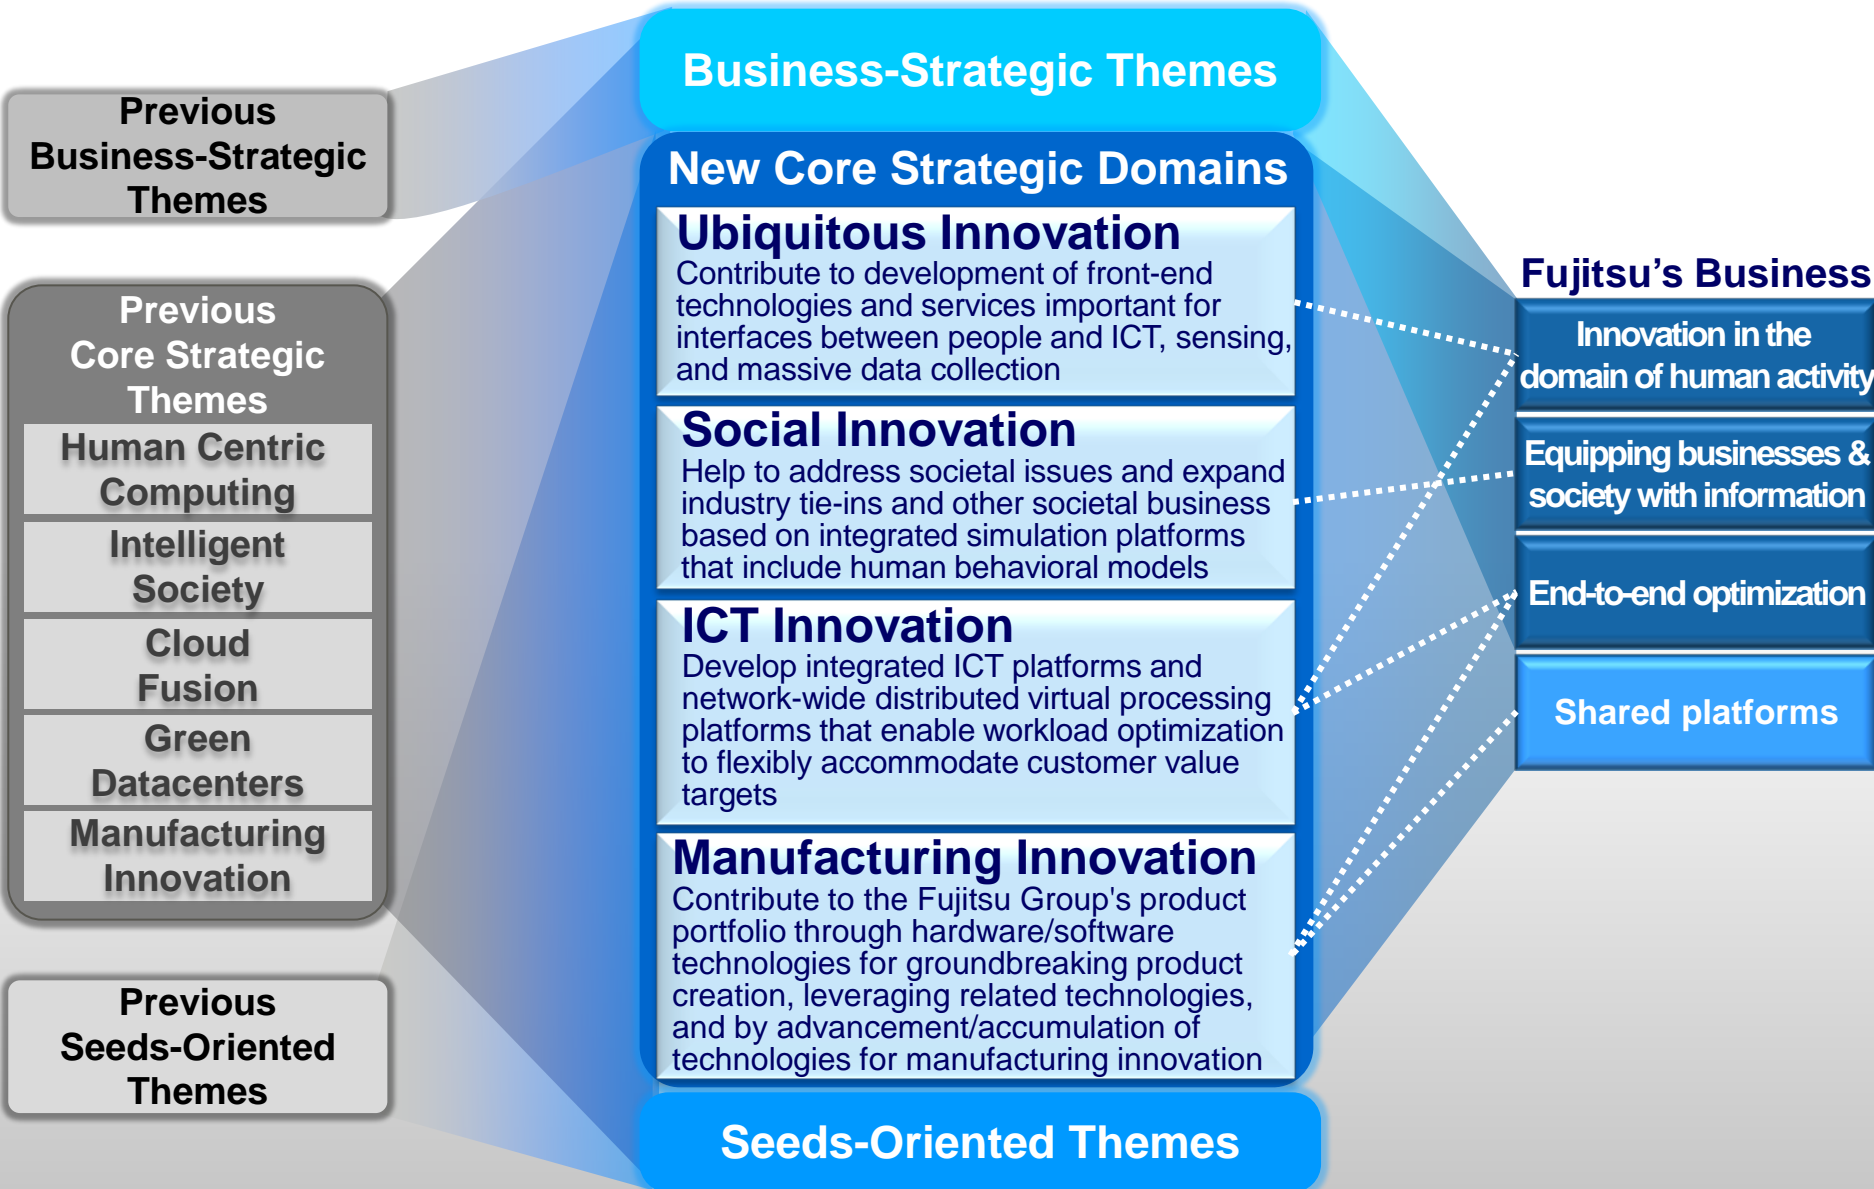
Previous Business-Strategic Themes

Previous Core Strategic Themes

Human Centric Computing

Intelligent Society

Cloud Fusion

Green Datacenters

Manufacturing Innovation

Previous Seeds-Oriented Themes

Business-Strategic Themes

New Core Strategic Domains

Ubiquitous Innovation
Contribute to development of front-end technologies and services important for interfaces between people and ICT, sensing, and massive data collection

Social Innovation
Help to address societal issues and expand industry tie-ins and other societal business based on integrated simulation platforms that include human behavioral models

ICT Innovation
Develop integrated ICT platforms and network-wide distributed virtual processing platforms that enable workload optimization to flexibly accommodate customer value targets

Manufacturing Innovation
Contribute to the Fujitsu Group's product portfolio through hardware/software technologies for groundbreaking product creation, leveraging related technologies, and by advancement/accumulation of technologies for manufacturing innovation

Seeds-Oriented Themes

Fujitsu's Business

Innovation in the domain of human activity

Equipping businesses & society with information

End-to-end optimization

Shared platforms